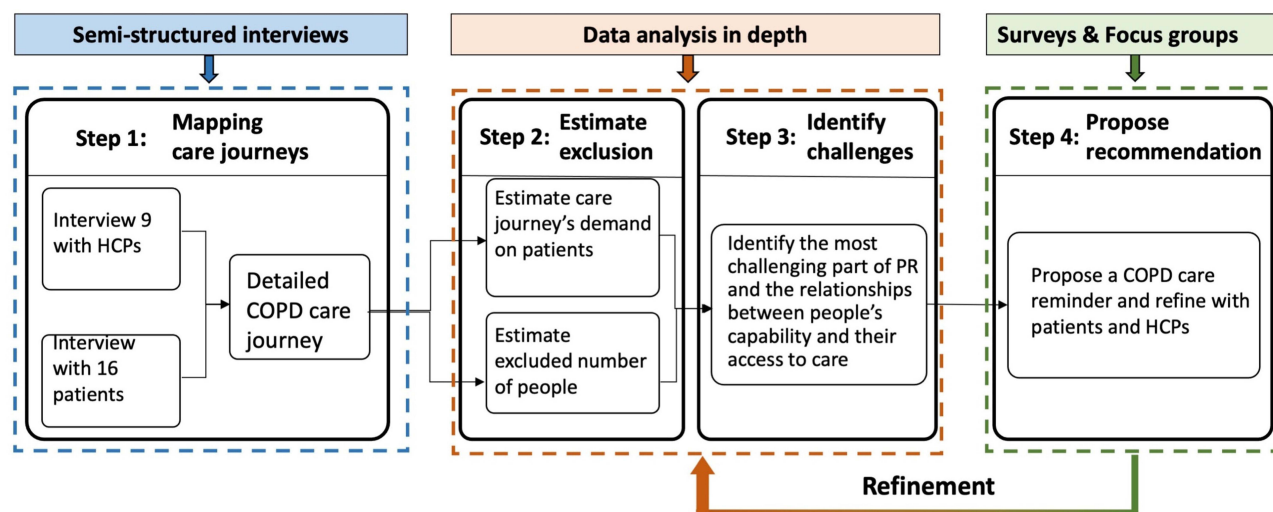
Semi-structured interviews

Data analysis in depth

Surveys & Focus groups

Step 1: Mapping care journeys

Interview 9 with HCPs

Interview with 16 patients

Detailed COPD care journey

Step 2: Estimate exclusion

Estimate care journey's demand on patients

Estimate excluded number of people

Step 3: Identify challenges

Identify the most challenging part of PR and the relationships between people's capability and their access to care

Step 4: Propose recommendation

Propose a COPD care reminder and refine with patients and HCPs

Refinement